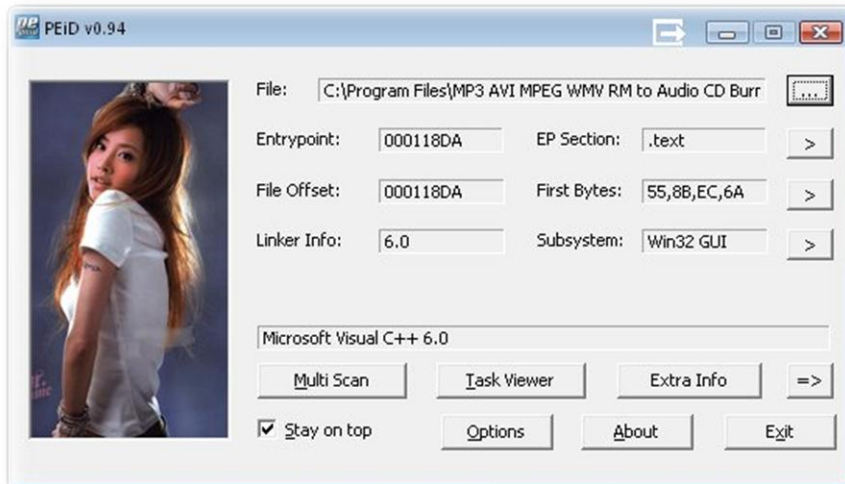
PEiD v0.94

File: C:\Program Files\MP3 AVI MPEG WMV RM to Audio CD Burr ...

Entrypoint: 000118DA
EP Section: .text >

File Offset: 000118DA
First Bytes: 55,8B,EC,6A >

Linker Info: 6.0
Subsystem: Win32 GUI >

Microsoft Visual C++ 6.0

Multi Scan
Task Viewer
Extra Info
=>

Stay on top
Options
About
Exit